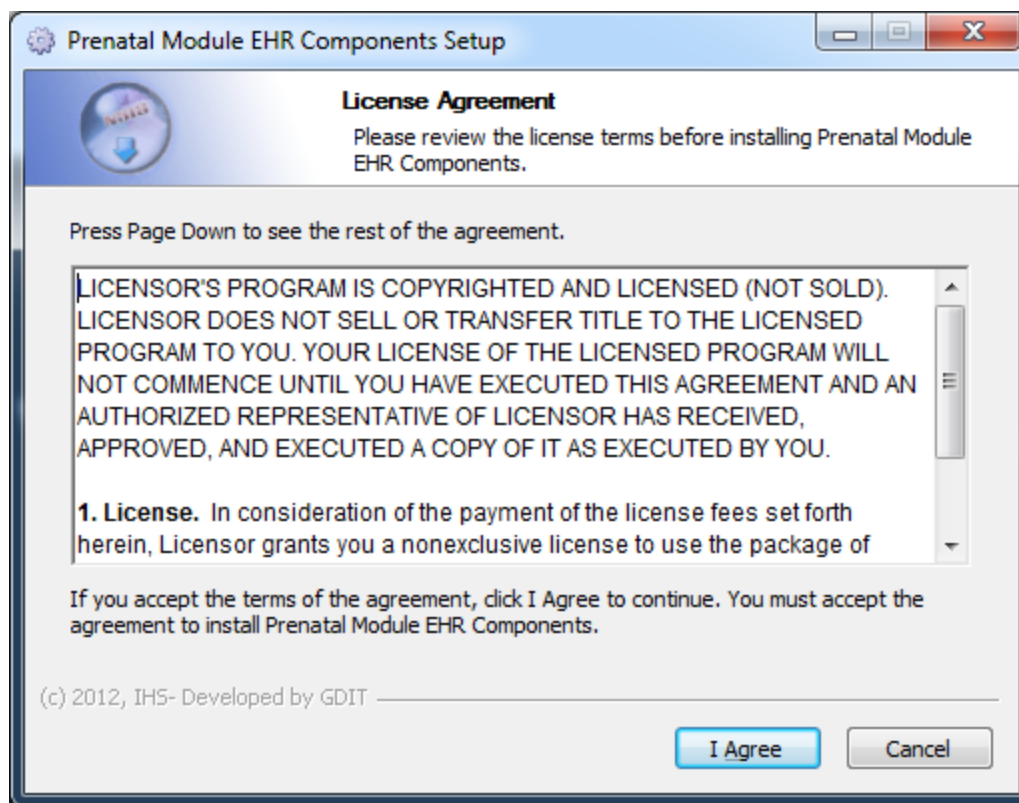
Prenatal Module EHR Components Setup

License Agreement

Please review the license terms before installing Prenatal Module EHR Components.

Press Page Down to see the rest of the agreement.

LICENSOR'S PROGRAM IS COPYRIGHTED AND LICENSED (NOT SOLD). LICENSOR DOES NOT SELL OR TRANSFER TITLE TO THE LICENSED PROGRAM TO YOU. YOUR LICENSE OF THE LICENSED PROGRAM WILL NOT COMMENCE UNTIL YOU HAVE EXECUTED THIS AGREEMENT AND AN AUTHORIZED REPRESENTATIVE OF LICENSOR HAS RECEIVED, APPROVED, AND EXECUTED A COPY OF IT AS EXECUTED BY YOU.

**1. License.** In consideration of the payment of the license fees set forth herein, Licensor grants you a nonexclusive license to use the package of

If you accept the terms of the agreement, click I Agree to continue. You must accept the agreement to install Prenatal Module EHR Components.

(c) 2012, IHS- Developed by GDIT

I Agree

Cancel